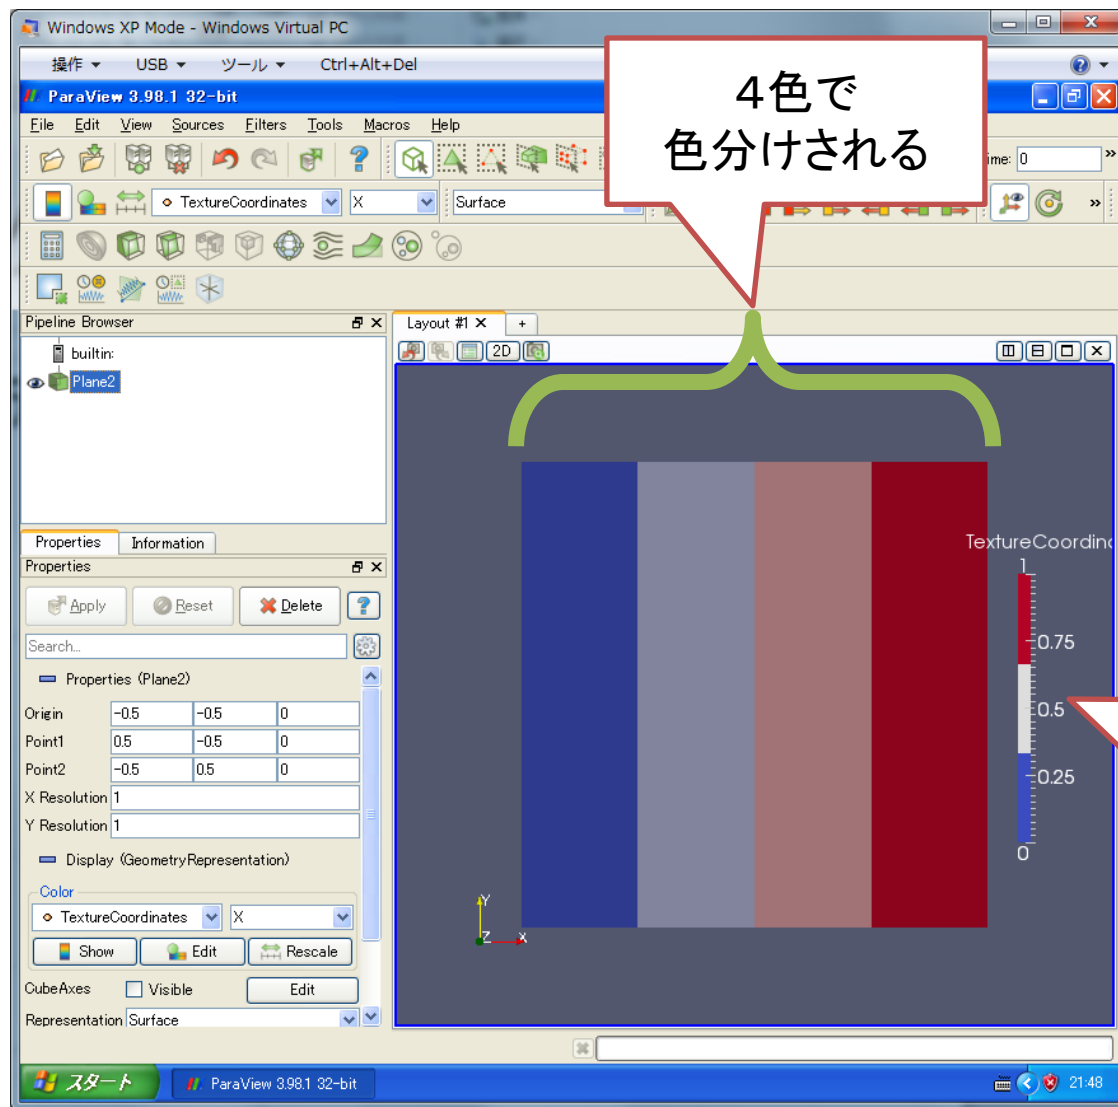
Windows XP Mode - Windows Virtual PC

操作 ▾ USB ▾ ツール ▾ Ctrl+Alt+Del

ParaView 3.98.1 32-bit

File Edit View Sources Filters Tools Macros Help

4色で
色分けされる

ime: 0

TextureCoordinates X Surface

Pipeline Browser

builtin:

Plane2

Layout #1 ×  +

2D

Properties Information

Properties

Apply Reset Delete ?

Search...

Properties (Plane2)

| Origin | -0.5 | -0.5 | 0 |
|---|---|---|---|
| Point1 | 0.5 | -0.5 | 0 |
| Point2 | -0.5 | 0.5 | 0 |

X Resolution 1

Y Resolution 1

Display (GeometryRepresentation)

Color

TextureCoordinates X

Show Edit Rescale

CubeAxes Visible Edit

Representation Surface

TextureCoordin

1

0.75

0.5

0.25

0

Y

Z X

スタート ParaView 3.98.1 32-bit 21:48